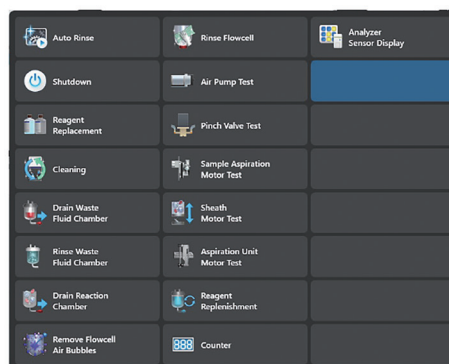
Auto Rinse

Rinse Flowcell

Analyzer Sensor Display

Shutdown

Air Pump Test

Reagent Replacement

Pinch Valve Test

Cleaning

Sample Aspiration Motor Test

Drain Waste Fluid Chamber

Sheath Motor Test

Rinse Waste Fluid Chamber

Aspiration Unit Motor Test

Drain Reaction Chamber

Reagent Replenishment

Remove Flowcell Air Bubbles

888

Counter